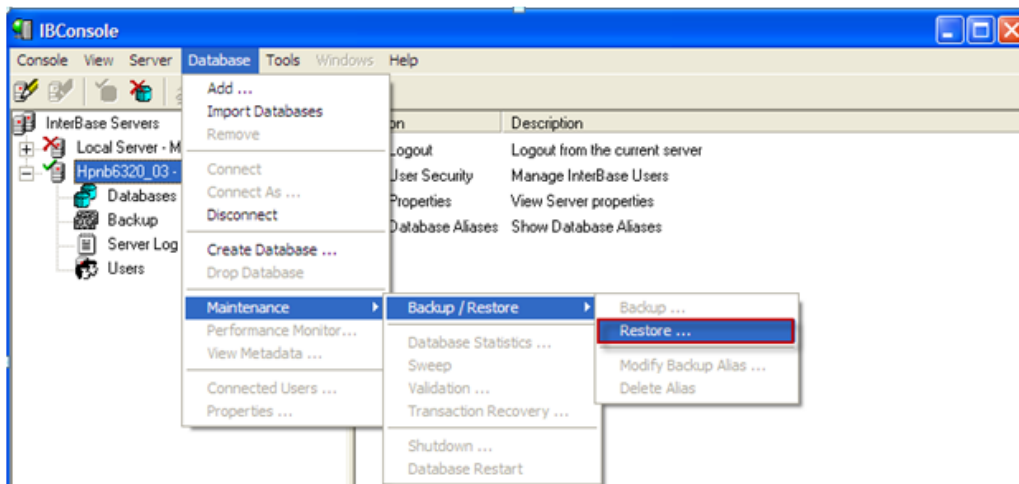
IBConsole

Console View Server Database Tools Windows Help

InterBase Servers
Local Server - M
Hpnb6320_03 -
Databases
Backup
Server Log
Users

Add ...
Import Databases
Remove
Connect
Connect As ...
Disconnect
Create Database ...
Drop Database
Maintenance
Performance Monitor...
View Metadata ...
Connected Users ...
Properties ...

Backup / Restore
Database Statistics ...
Sweep
Validation ...
Transaction Recovery ...
Shutdown ...
Database Restart

Backup ...
Restore ...
Modify Backup Alias ...
Delete Alias

| on | Description |
|---|---|
| Logout | Logout from the current server |
| User Security | Manage InterBase Users |
| Properties | View Server properties |
| Database Aliases | Show Database Aliases |